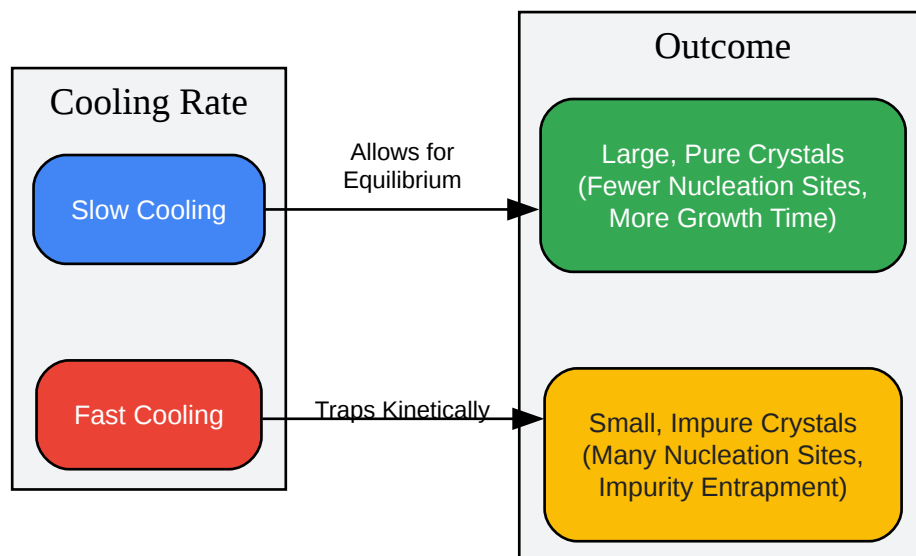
Cooling Rate

Slow Cooling

Fast Cooling

Allows for Equilibrium

Traps Kinetically

Outcome

Large, Pure Crystals (Fewer Nucleation Sites, More Growth Time)

Small, Impure Crystals (Many Nucleation Sites, Impurity Entrapment)